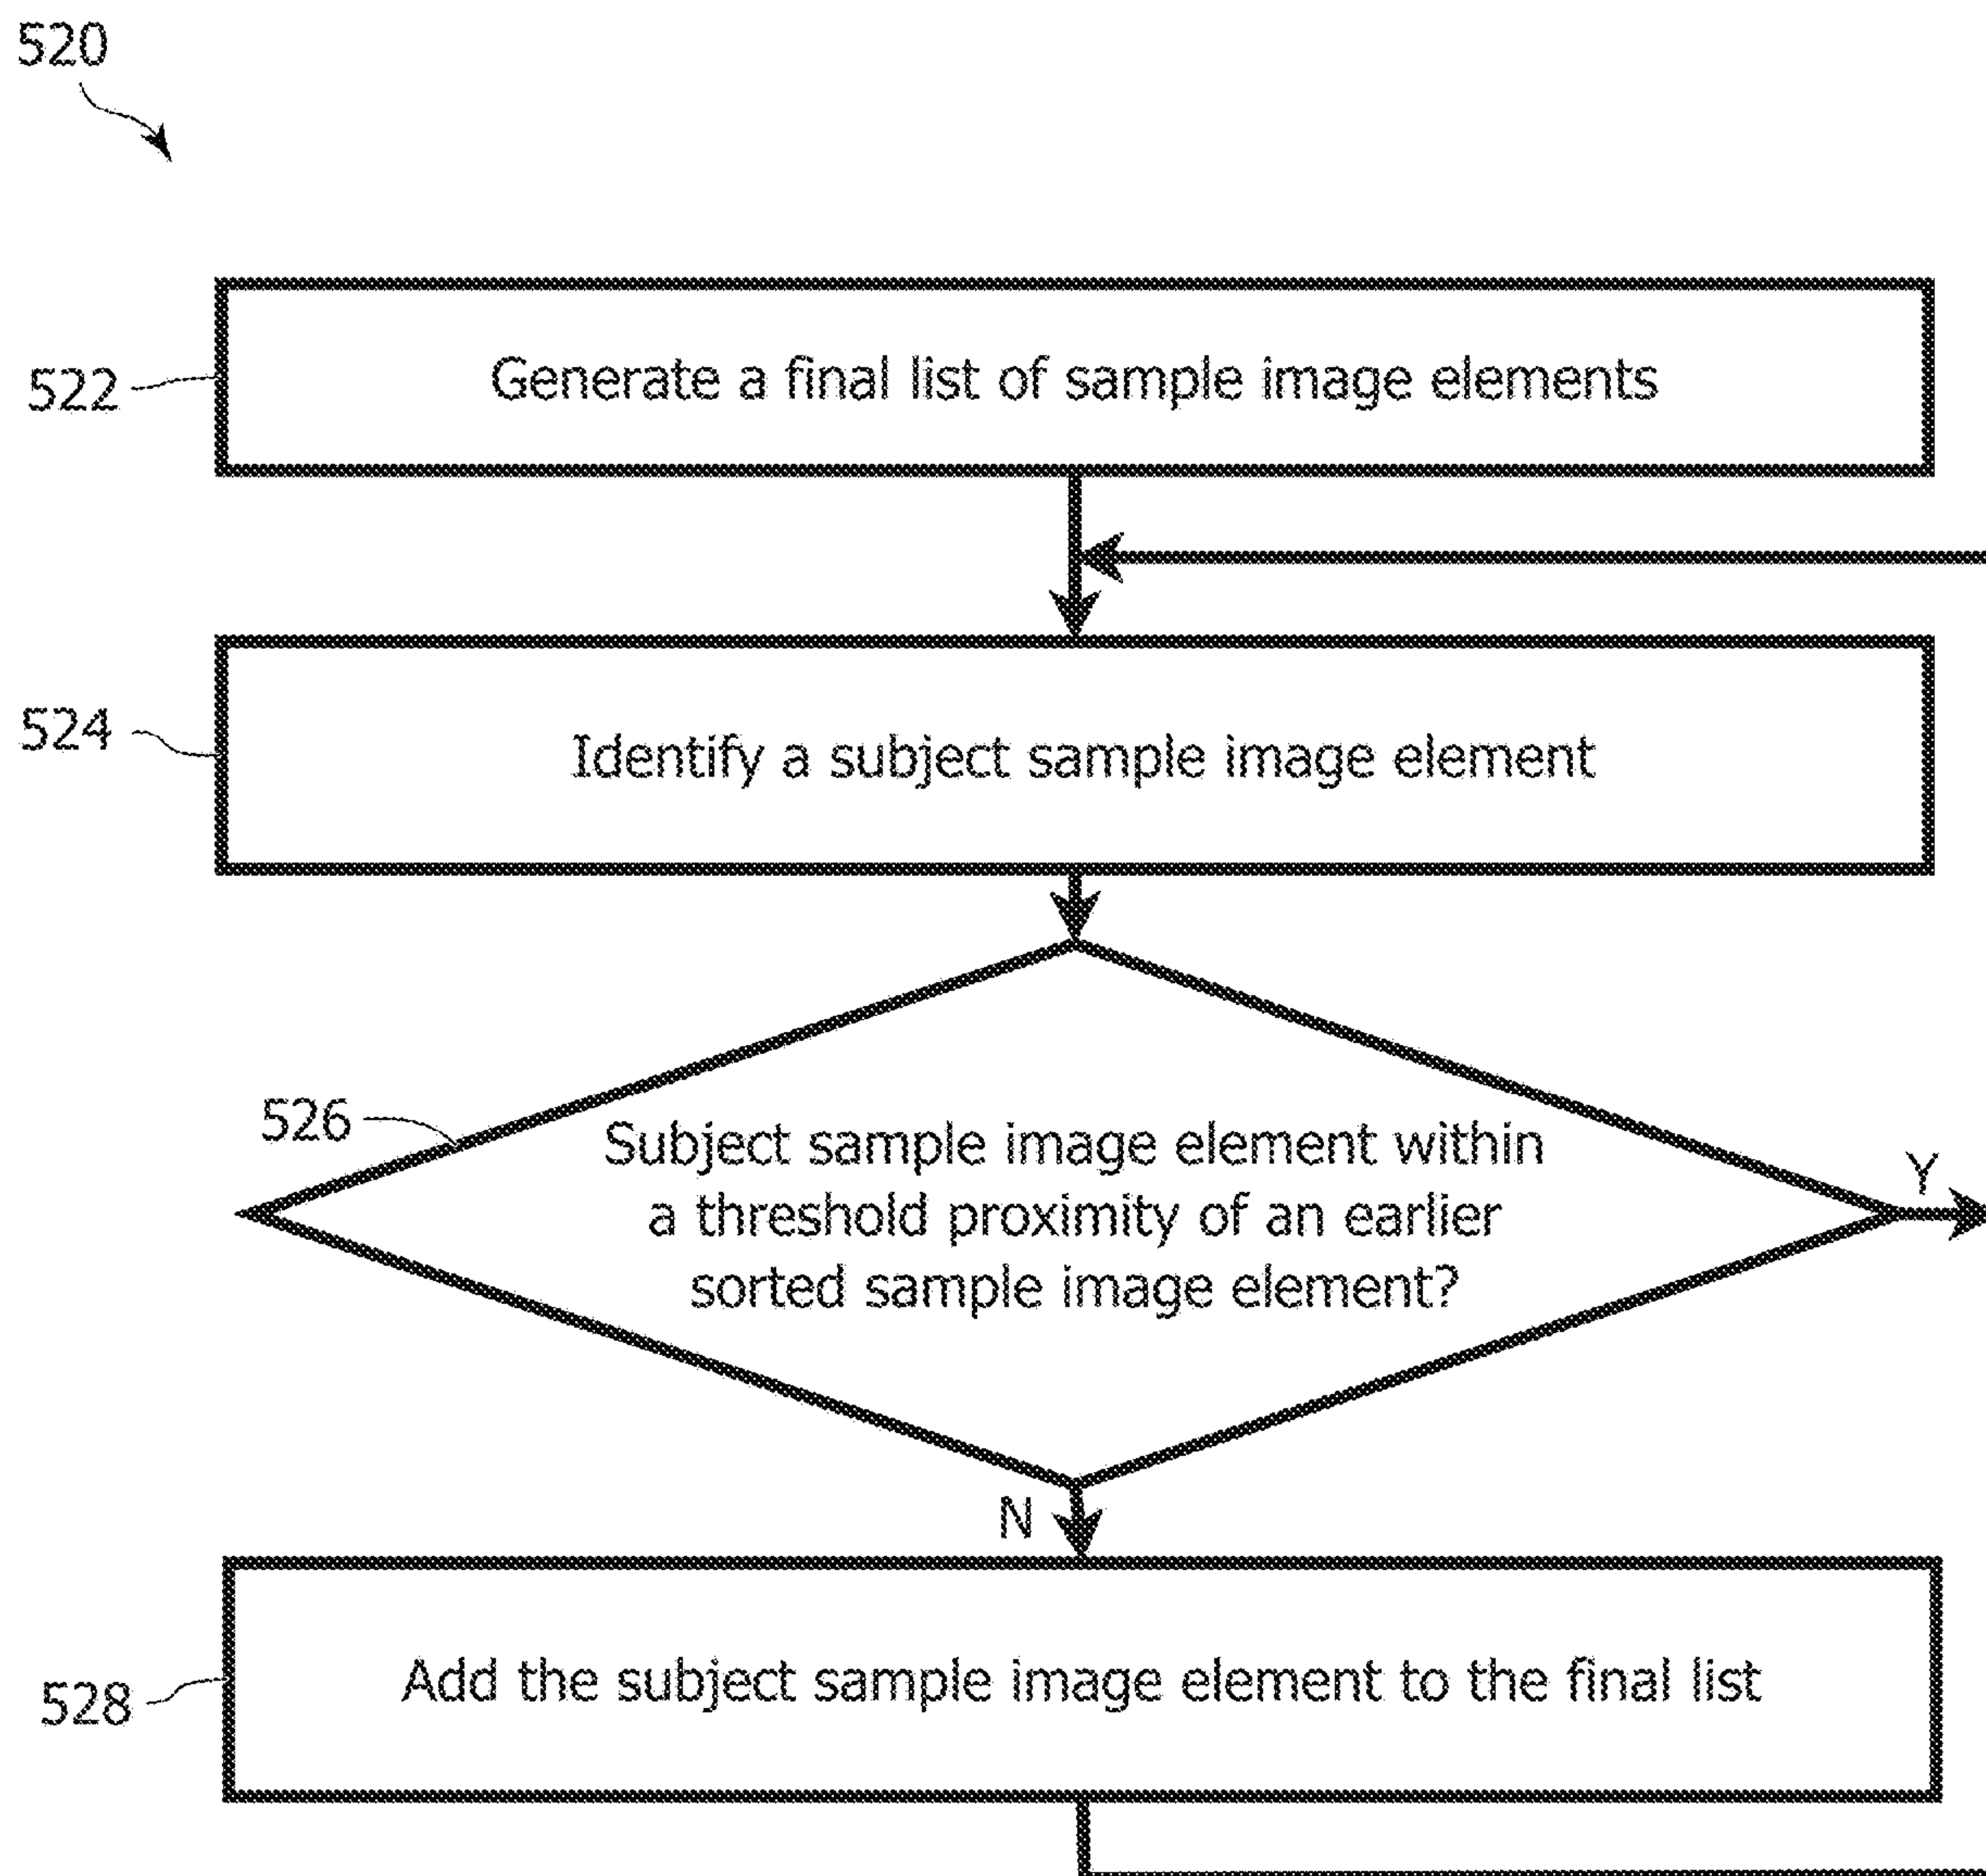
520

522
Generate a final list of sample image elements

524
Identify a subject sample image element

526
Subject sample image element within a threshold proximity of an earlier sorted sample image element?

Y

N

528
Add the subject sample image element to the final list